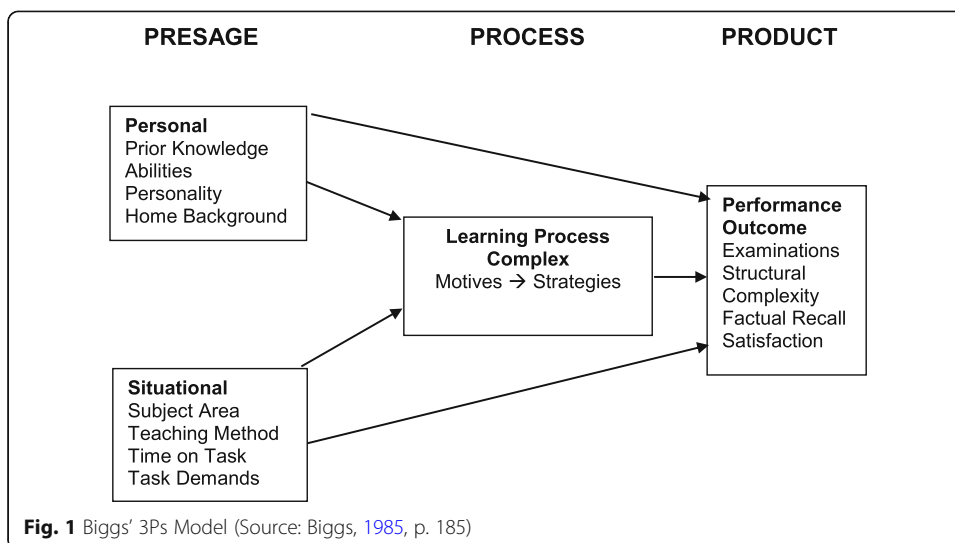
PRESAGE

PROCESS

PRODUCT

Personal
Prior Knowledge
Abilities
Personality
Home Background

Learning Process Complex
Motives → Strategies

Performance Outcome
Examinations
Structural Complexity
Factual Recall
Satisfaction

Situational
Subject Area
Teaching Method
Time on Task
Task Demands

Fig. 1 Biggs' 3Ps Model (Source: Biggs, 1985, p. 185)